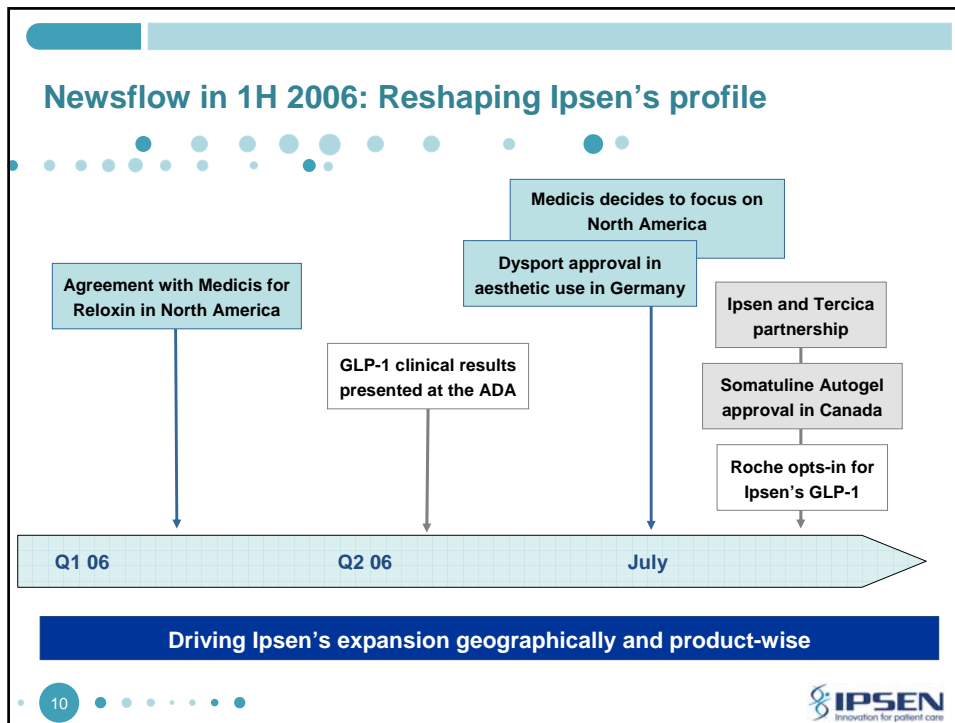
Newsflow in 1H 2006: Reshaping Ipsen’s profile

Medicis decides to focus on North America

Agreement with Medicis for Reloxin in North America

Dysport approval in aesthetic use in Germany

Ipsen and Tercica partnership

GLP-1 clinical results presented at the ADA

Somatuline Autogel approval in Canada

Roche opts-in for Ipsen’s GLP-1

Q1 06

Q2 06

July

Driving Ipsen’s expansion geographically and product-wise

10

IPSEN
Innovation for patient care